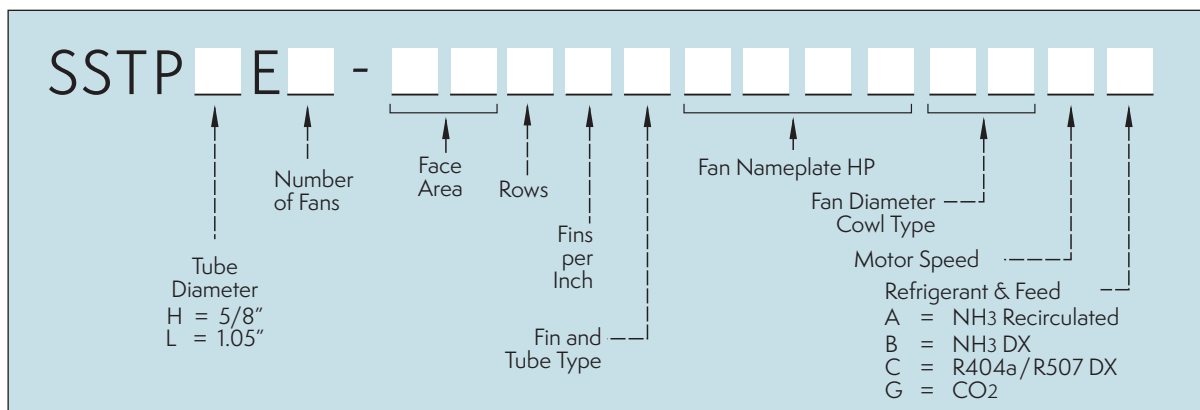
SSTP __ E __ - __ __ __ __ __ __ __ __ __ __ __ __ __

Tube Diameter
H = 5/8"
L = 1.05"

Number of Fans

Face Area

Rows

Fins per Inch

Fin and Tube Type

Fan Nameplate HP

Fan Diameter Cowl Type

Motor Speed

Refrigerant & Feed
A = $NH_3$ Recirculated
B = $NH_3$ DX
C = R404a/R507 DX
G = $CO_2$